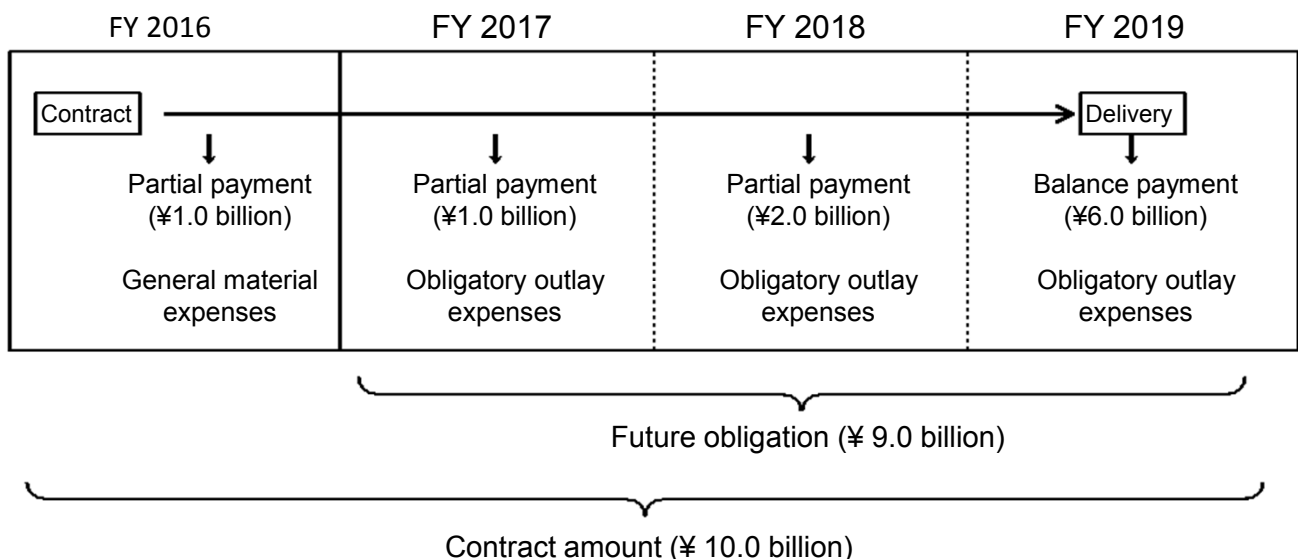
FY 2016
FY 2017
FY 2018
FY 2019

Contract
Delivery

Partial payment (¥1.0 billion)
General material expenses

Partial payment (¥1.0 billion)
Obligatory outlay expenses

Partial payment (¥2.0 billion)
Obligatory outlay expenses

Balance payment (¥6.0 billion)
Obligatory outlay expenses

Future obligation (¥ 9.0 billion)

Contract amount (¥ 10.0 billion)